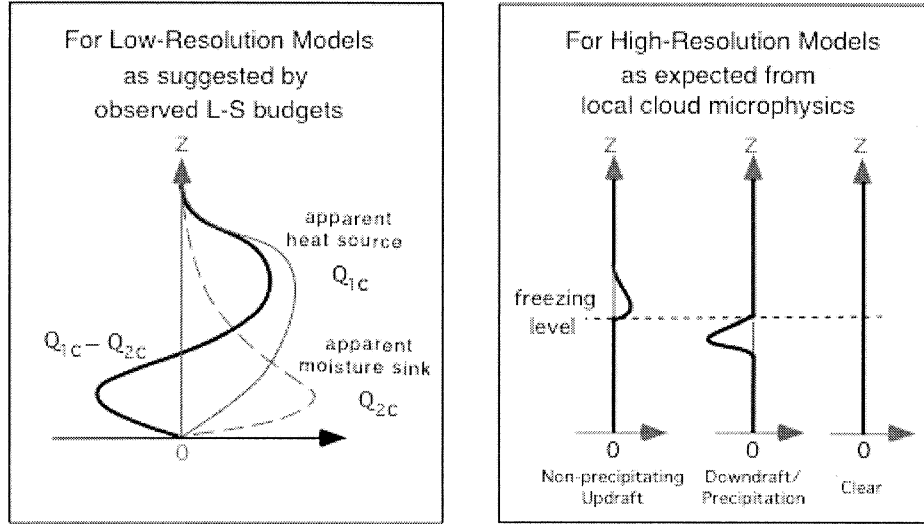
For Low-Resolution Models
as suggested by
observed L-S budgets

Z

apparent heat source

$Q_{1c}$

$Q_{1c} - Q_{2c}$

apparent moisture sink

$Q_{2c}$

O

For High-Resolution Models
as expected from
local cloud microphysics

Z

Z

Z

freezing level

0

0

0

Non-precipitating Updraft

Downdraft/ Precipitation

Clear